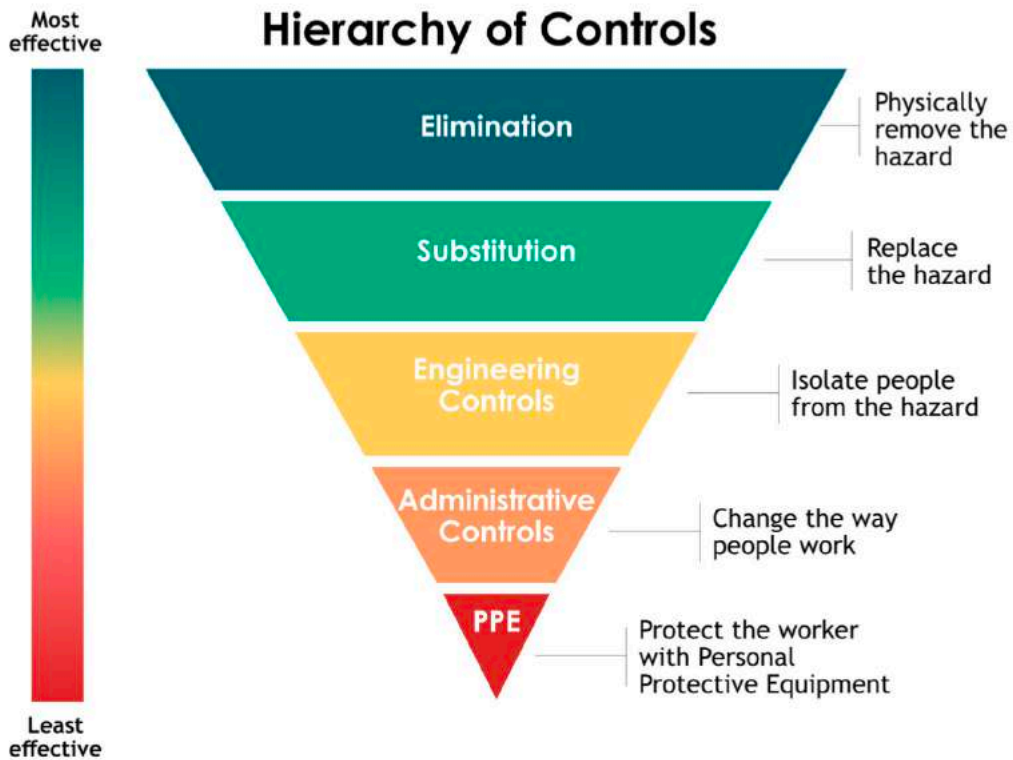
Hierarchy of Controls

Most effective

Elimination

Physically remove the hazard

Substitution

Replace the hazard

Engineering Controls

Isolate people from the hazard

Administrative Controls

Change the way people work

PPE

Protect the worker with Personal Protective Equipment

Least effective